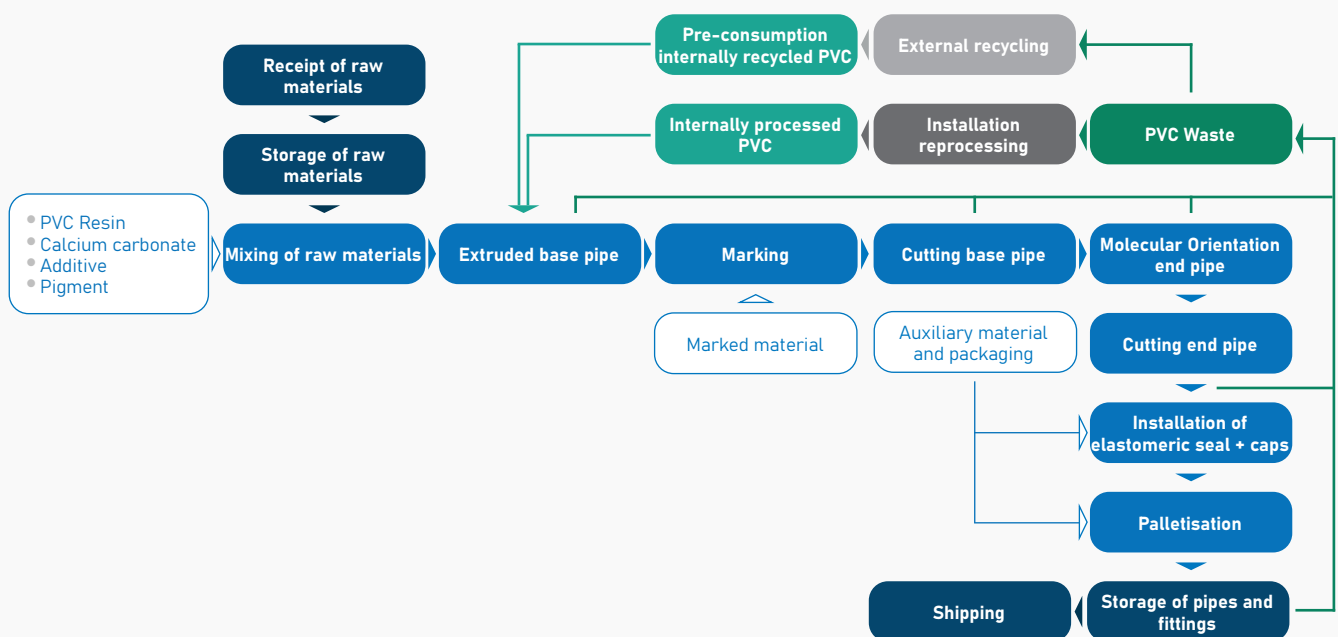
Pre-consumption internally recycled PVC

External recycling

Receipt of raw materials

Internally processed PVC

Installation reprocessing

PVC Waste

Storage of raw materials

PVC Resin
Calcium carbonate
Additive
Pigment

Mixing of raw materials

Extruded base pipe

Marking

Cutting base pipe

Molecular Orientation end pipe

Marked material

Auxiliary material and packaging

Cutting end pipe

Installation of elastomeric seal + caps

Palletisation

Shipping

Storage of pipes and fittings